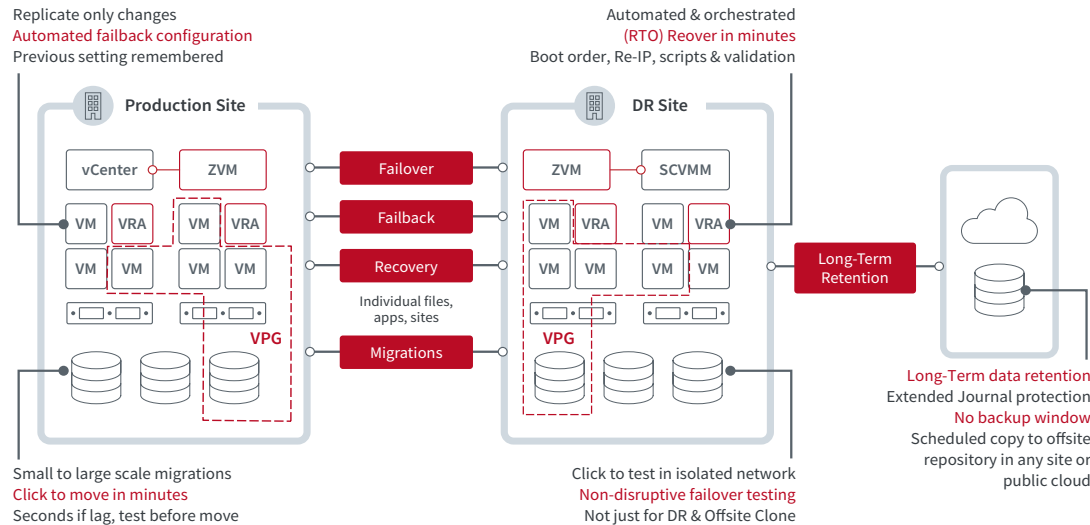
Replicate only changes
Automated failback configuration
Previous setting remembered

Automated & orchestrated
(RTO) Reover in minutes
Boot order, Re-IP, scripts & validation

Production Site

vCenter

ZVM

VM

VRA

VM

VRA

VM

VM

VM

VM

VPG

Failover

Failback

Recovery

Individual files, apps, sites

Migrations

DR Site

ZVM

SCVMM

VM

VRA

VM

VRA

VM

VM

VM

VM

VPG

Long-Term Retention

Long-Term data retention
Extended Journal protection
No backup window
Scheduled copy to offsite repository in any site or public cloud

Small to large scale migrations
Click to move in minutes
Seconds if lag, test before move

Click to test in isolated network
Non-disruptive failover testing
Not just for DR & Offsite Clone